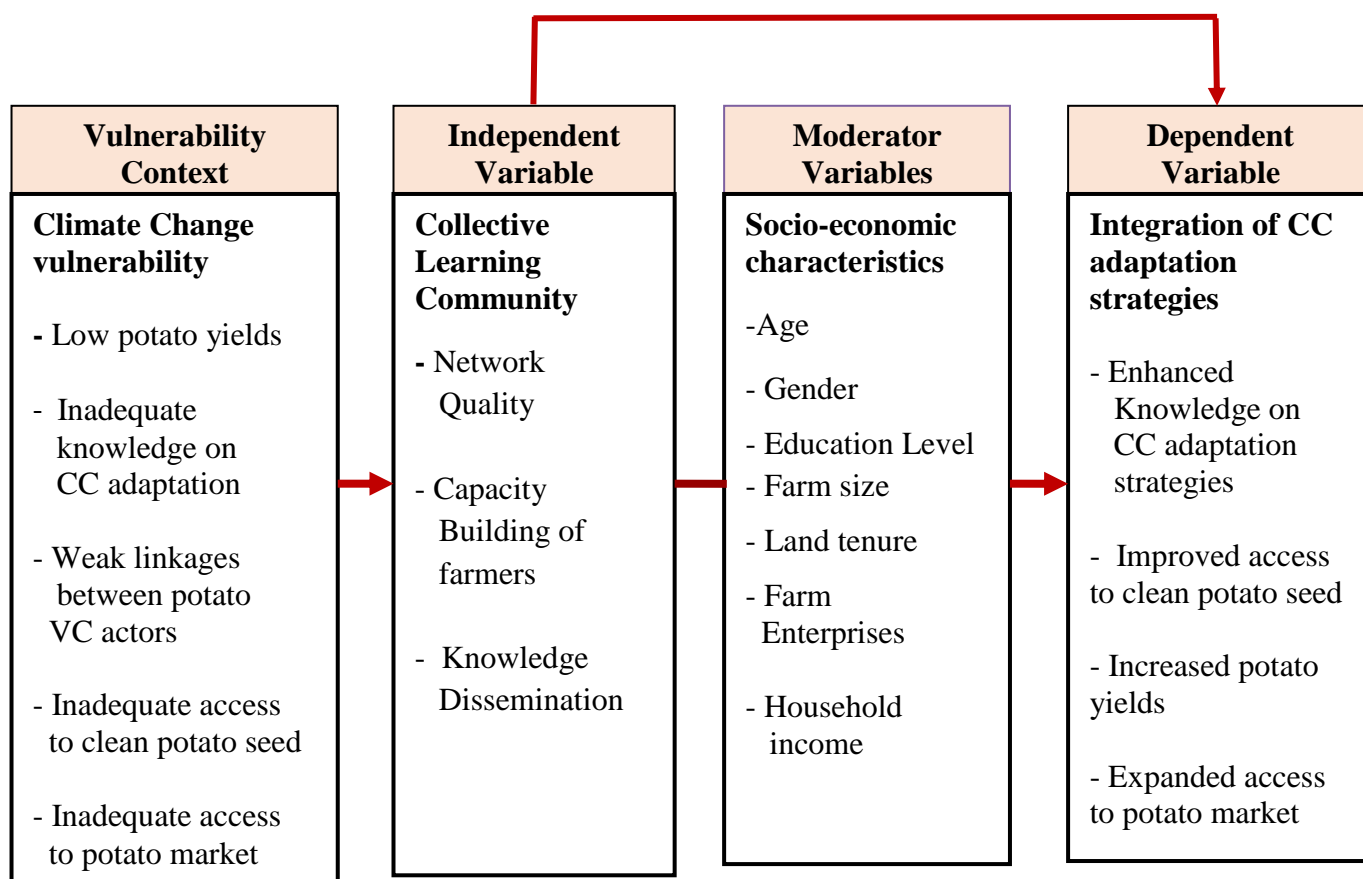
Vulnerability Context

Climate Change vulnerability

- Low potato yields

- Inadequate knowledge on CC adaptation

- Weak linkages between potato VC actors

- Inadequate access to clean potato seed

- Inadequate access to potato market

Independent Variable

Collective Learning Community

- Network Quality

- Capacity Building of farmers

- Knowledge Dissemination

Moderator Variables

Socio-economic characteristics

-Age

- Gender

- Education Level

- Farm size

- Land tenure

- Farm Enterprises

- Household income

Dependent Variable

Integration of CC adaptation strategies

- Enhanced Knowledge on CC adaptation strategies

- Improved access to clean potato seed

- Increased potato yields

- Expanded access to potato market